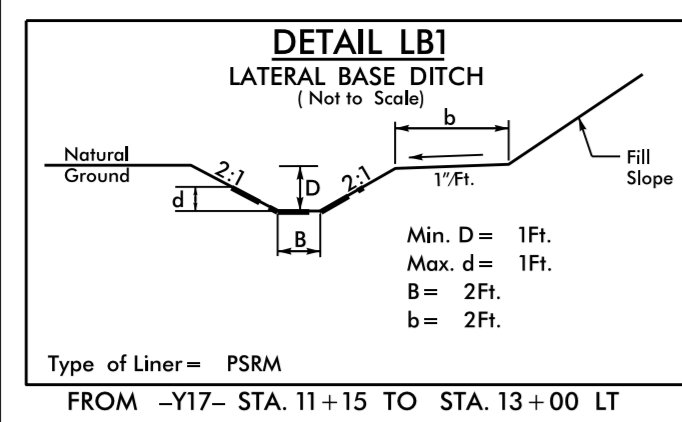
DETAIL LB1
LATERAL BASE DITCH
( Not to Scale)

b

Natural Ground

2:1

D

2:1

1"/Ft.

Fill Slope

d

B

Min. D = 1Ft.
Max. d = 1Ft.
B = 2Ft.
b = 2Ft.

Type of Liner = PSRM

FROM –Y17– STA. 11 + 15 TO STA. 13 + 00 LT